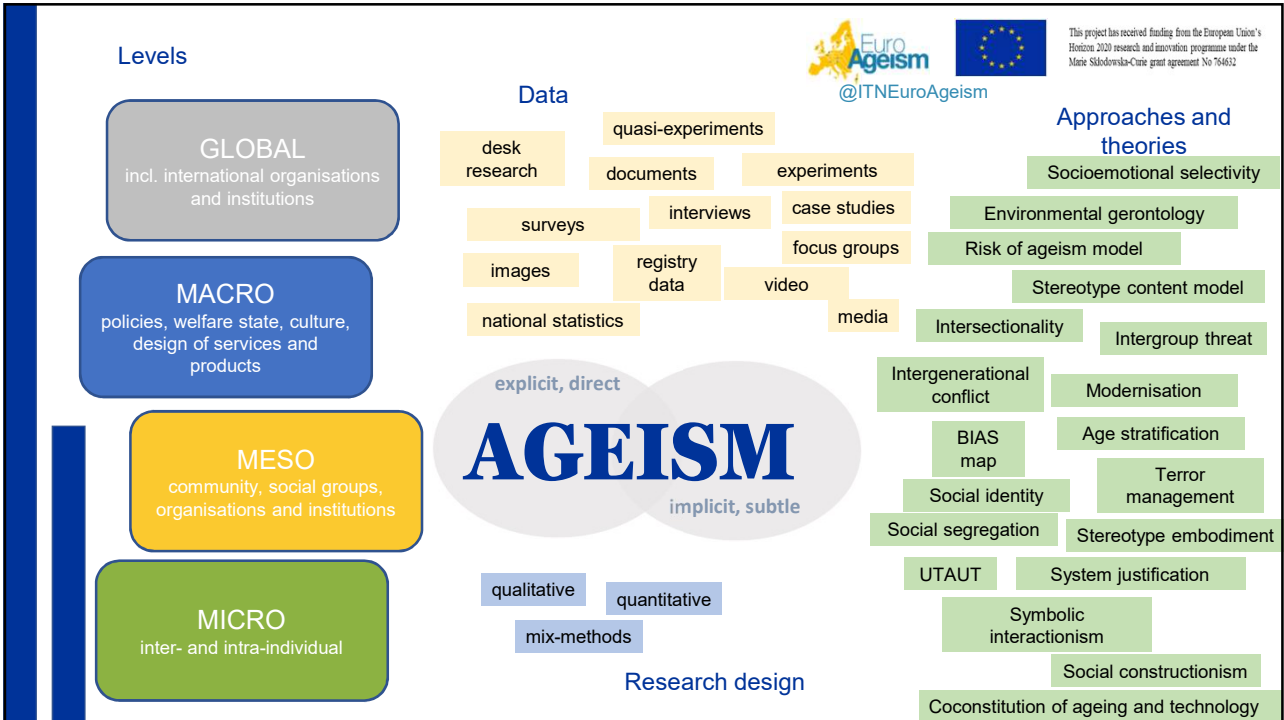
Levels

Euro Ageism

This project has received funding from the European Union's Horizon 2020 research and innovation programme under the Marie Skłodowska-Curie grant agreement No 764632

@ITNEuroAgeism

GLOBAL
incl. international organisations and institutions

MACRO
policies, welfare state, culture, design of services and products

MESO
community, social groups, organisations and institutions

MICRO
inter- and intra-individual

Data

desk research
quasi-experiments
documents
experiments
surveys
interviews
case studies
focus groups
images
registry data
video
national statistics
media

explicit, direct
AGEISM
implicit, subtle

qualitative
quantitative
mix-methods

Research design

Approaches and theories

Socioemotional selectivity
Environmental gerontology
Risk of ageism model
Stereotype content model
Intersectionality
Intergroup threat
Intergenerational conflict
Modernisation
BIAS map
Age stratification
Social identity
Terror management
Social segregation
Stereotype embodiment
UTAUT
System justification
Symbolic interactionism
Social constructionism
Coconstitution of ageing and technology